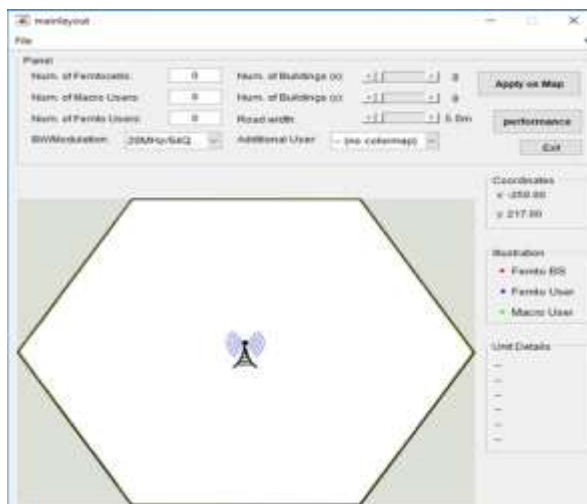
mainlayout

File

Panel

Num. of Femtocells: 0

Num. of Macro Users: 0

Num. of Femto Users: 0

BW/Modulation: 20MHz/64Q

Num. of Buildings (x): 8

Num. of Buildings (y): 8

Road width: 5.0m

Additional User: -- (no colormap)

Apply on Map

performance

Exit

Coordinates

x -259.60

y 217.00

Illustration

• Femto BS

• Femto User

• Macro User

Unit Details

--

--

--

--

--

--

--